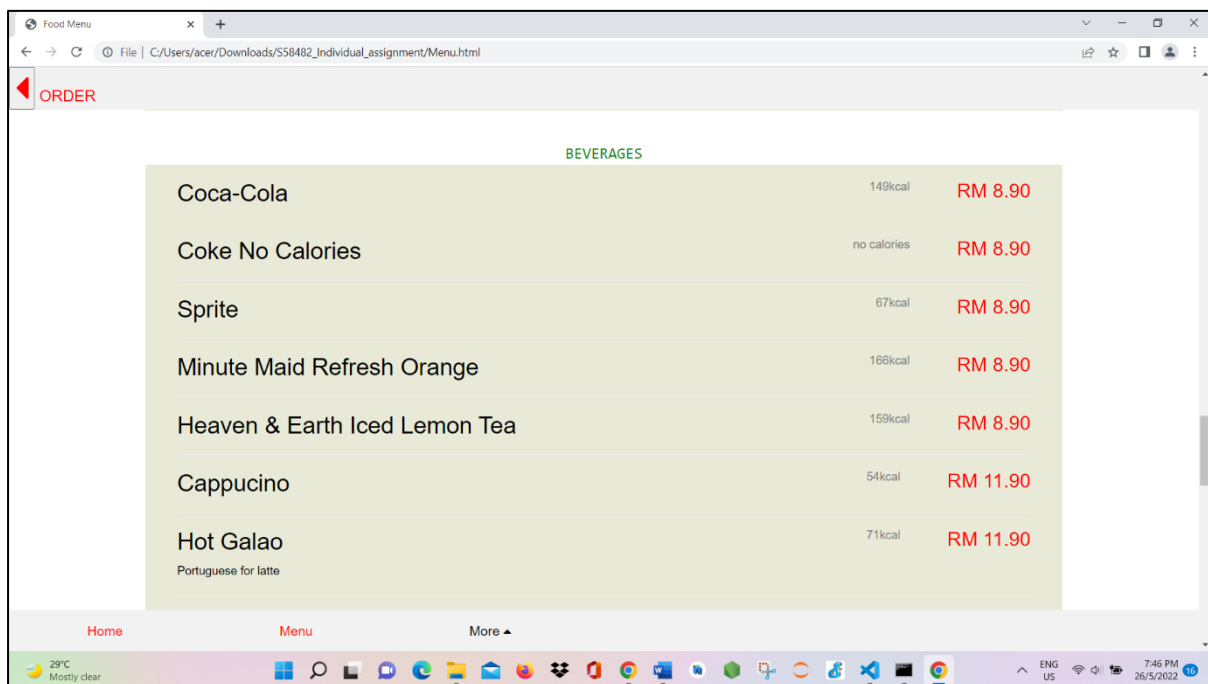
Food Menu
File | C:/Users/acer/Downloads/S58482_Individual_assignment/Menu.html

ORDER

BEVERAGES

| | | |
|---|---|---|
| Coca-Cola | 149kcal | RM 8.90 |
| Coke No Calories | no calories | RM 8.90 |
| Sprite | 67kcal | RM 8.90 |
| Minute Maid Refresh Orange | 166kcal | RM 8.90 |
| Heaven & Earth Iced Lemon Tea | 159kcal | RM 8.90 |
| Cappucino | 54kcal | RM 11.90 |
| Hot Galao<br>Portuguese for latte | 71kcal | RM 11.90 |

Home Menu More ▴

29°C
Mostly clear

ENG
US
7:46 PM
26/5/2022
16